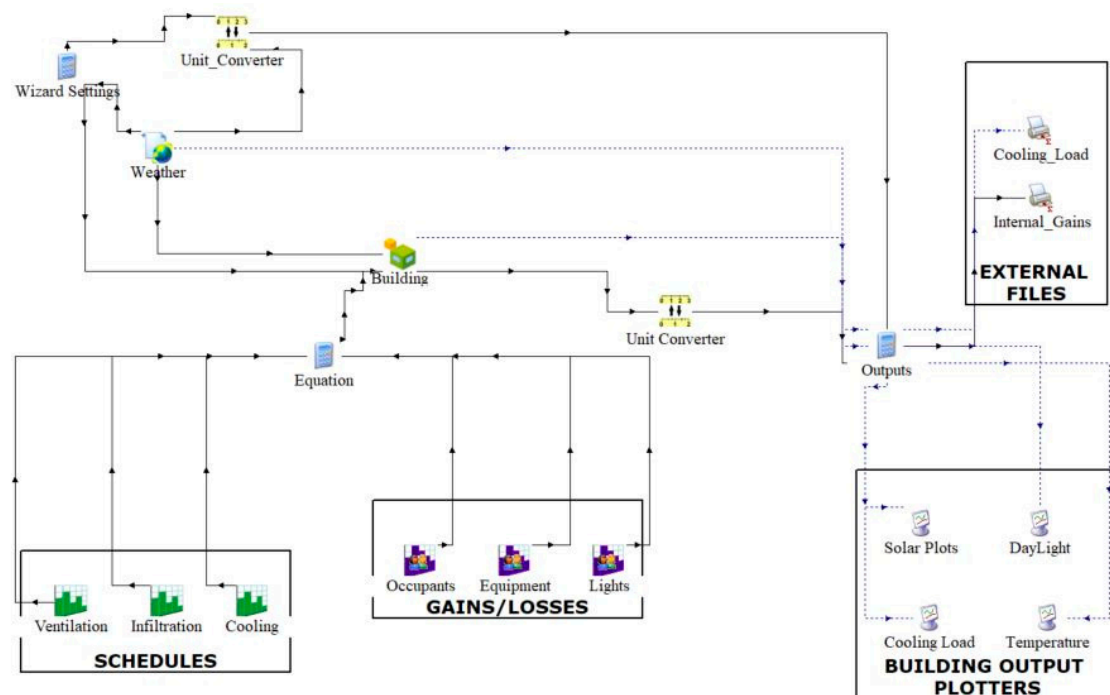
Unit_Converter
Wizard Settings
Weather
Building
Unit Converter
Equation
Outputs
Cooling_Load
Internal_Gains
EXTERNAL FILES
Occupants
Equipment
Lights
GAINS/LOSSES
Ventilation
Infiltration
Cooling
SCHEDULES
Solar Plots
DayLight
Cooling Load
Temperature
BUILDING OUTPUT PLOTTERS